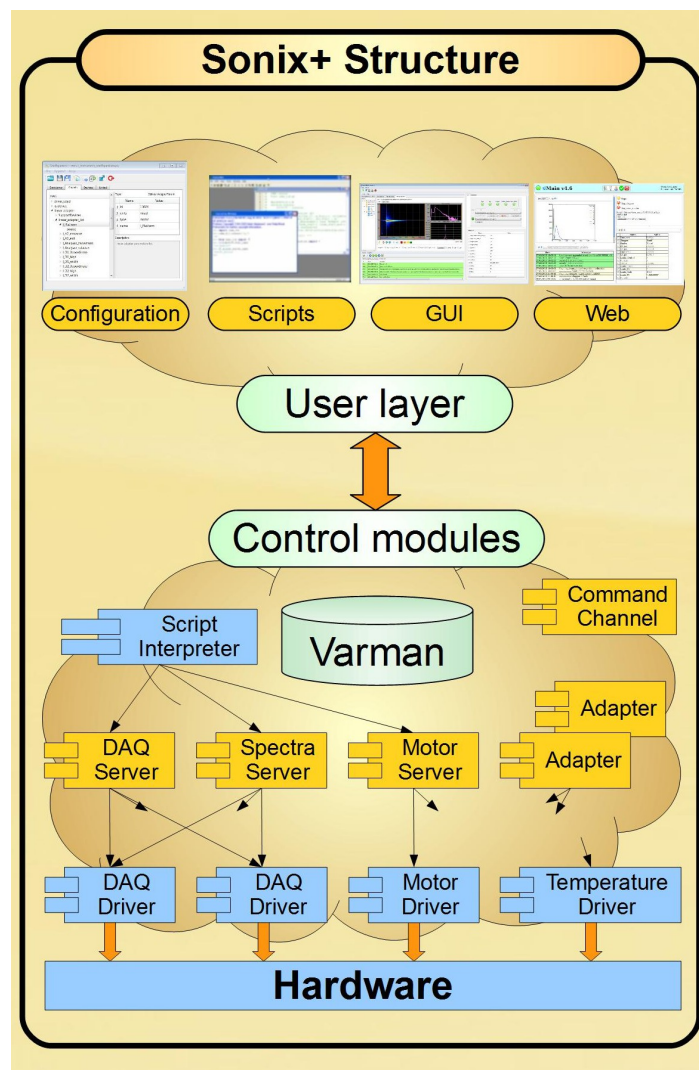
Sonix+ Structure

Configuration

Scripts

GUI

Web

User layer

Control modules

Script Interpreter

Varman

Command Channel

Adapter

Adapter

DAQ Server

Spectra Server

Motor Server

DAQ Driver

DAQ Driver

Motor Driver

Temperature Driver

Hardware